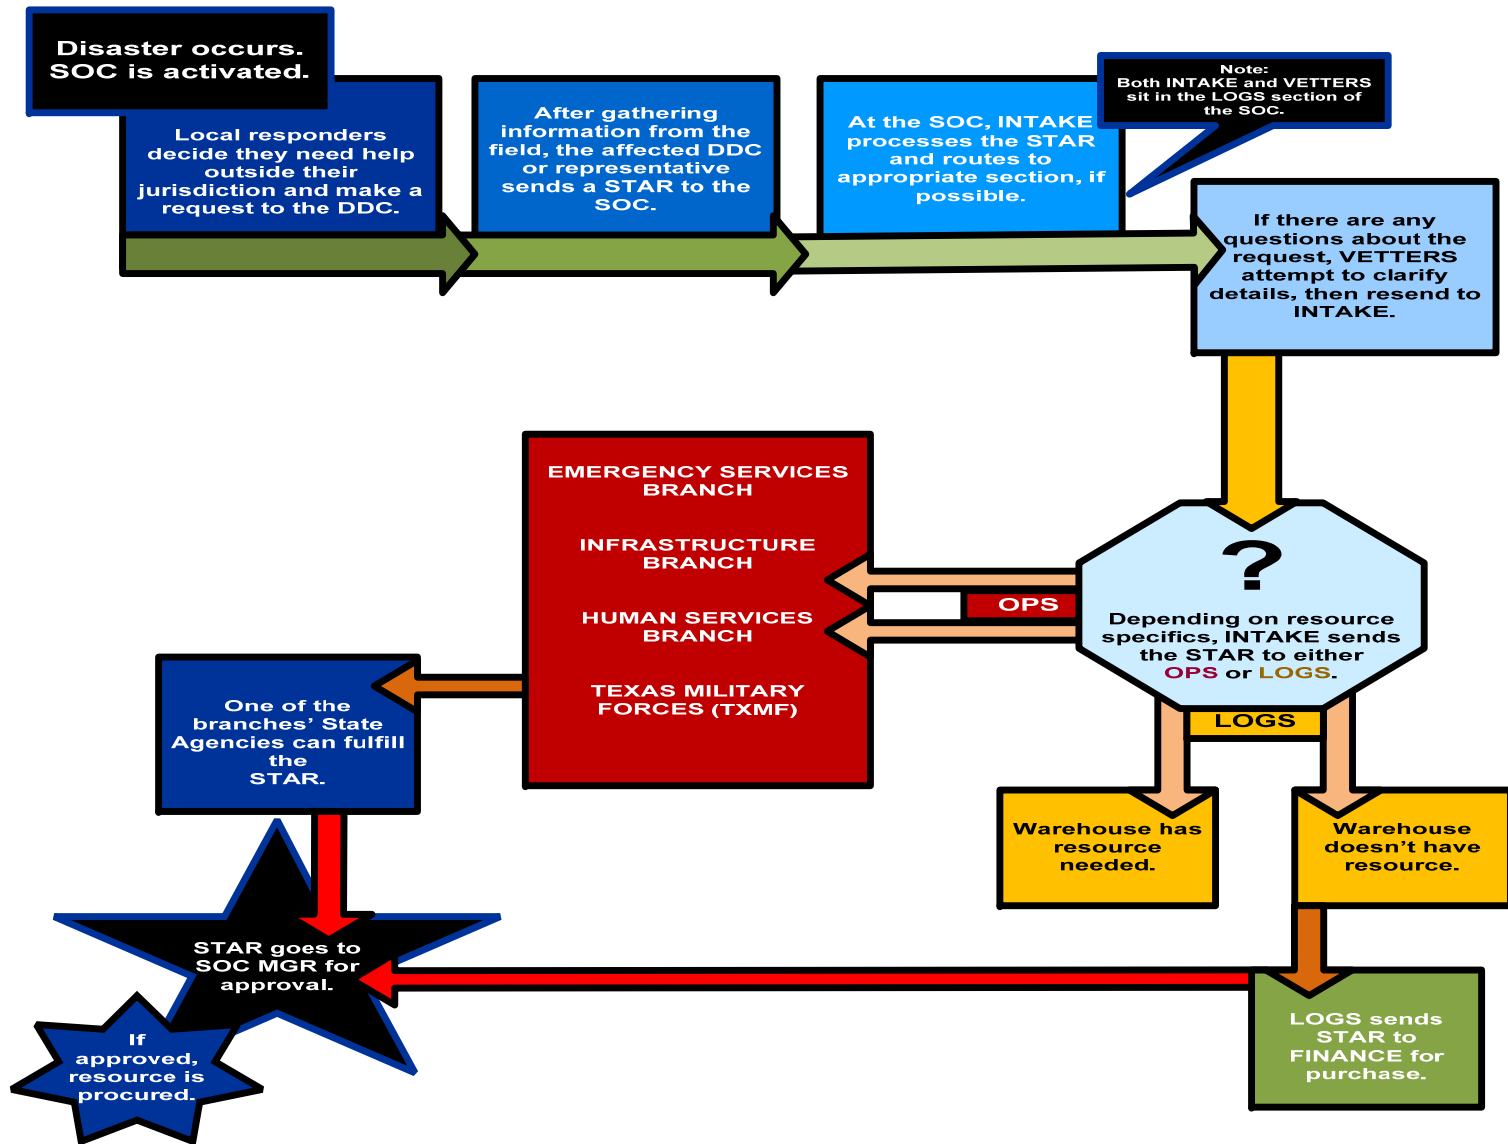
Disaster occurs. SOC is activated.

Local responders decide they need help outside their jurisdiction and make a request to the DDC.

After gathering information from the field, the affected DDC or representative sends a STAR to the SOC.

At the SOC, INTAKE processes the STAR and routes to appropriate section, if possible.

Note: Both INTAKE and VETTERS sit in the LOGS section of the SOC.

If there are any questions about the request, VETTERS attempt to clarify details, then resend to INTAKE.

?

Depending on resource specifics, INTAKE sends the STAR to either OPS or LOGS.

OPS

LOGS

EMERGENCY SERVICES BRANCH

INFRASTRUCTURE BRANCH

HUMAN SERVICES BRANCH

TEXAS MILITARY FORCES (TXMF)

One of the branches' State Agencies can fulfill the STAR.

Warehouse has resource needed.

Warehouse doesn't have resource.

LOGS sends STAR to FINANCE for purchase.

STAR goes to SOC MGR for approval.

If approved, resource is procured.